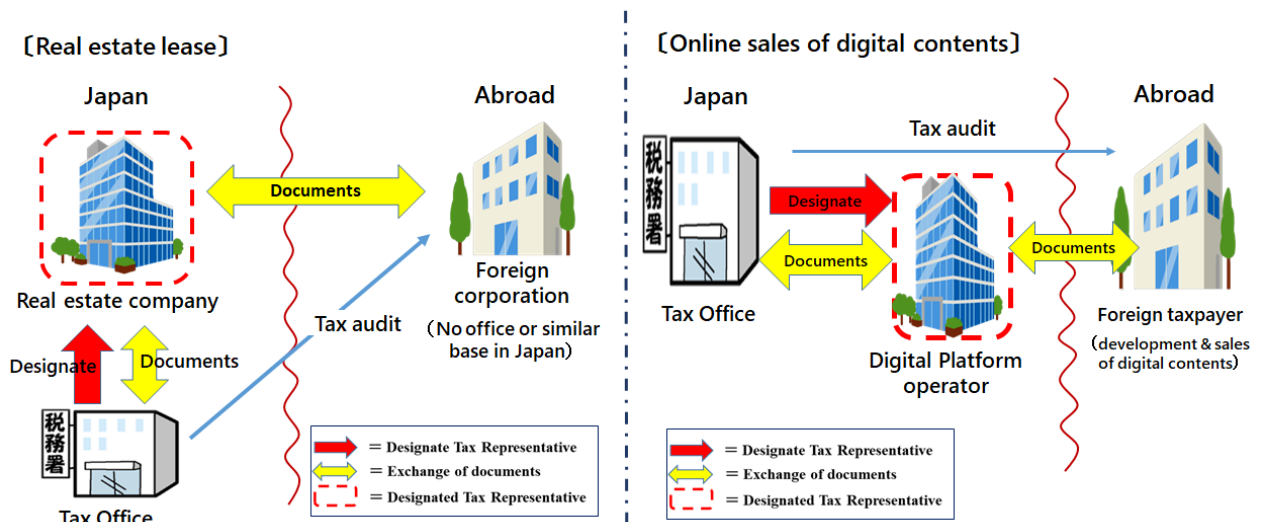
〔Real estate lease〕

Japan

Abroad

Documents

Real estate company

Foreign corporation

（No office or similar base in Japan）

Tax audit

Designate

Documents

税務署

Tax Office

＝Designate Tax Representative
＝Exchange of documents
＝Designated Tax Representative

〔Online sales of digital contents〕

Japan

Abroad

Tax audit

税務署

Designate

Documents

Documents

Tax Office

Digital Platform operator

Foreign taxpayer

（development & sales of digital contents）

＝Designate Tax Representative
＝Exchange of documents
＝Designated Tax Representative